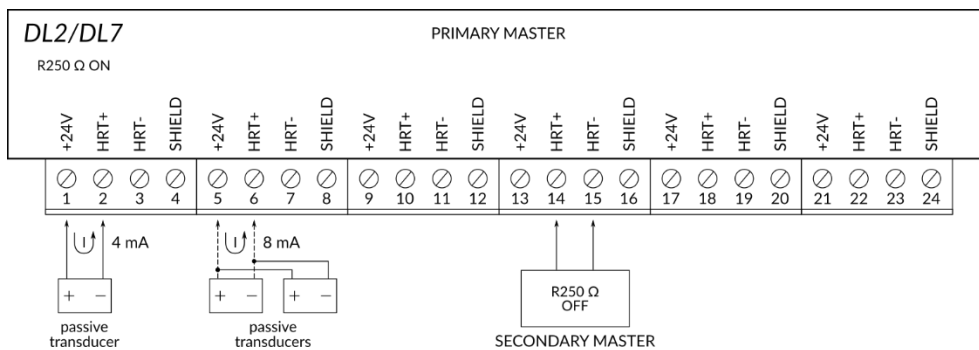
DL2/DL7

PRIMARY MASTER

R250 Ω ON

+24V HRT+ HRT- SHIELD +24V HRT+ HRT- SHIELD +24V HRT+ HRT- SHIELD +24V HRT+ HRT- SHIELD +24V HRT+ HRT- SHIELD +24V HRT+ HRT- SHIELD

1 2 3 4 5 6 7 8 9 10 11 12 13 14 15 16 17 18 19 20 21 22 23 24

I 4 mA

I 8 mA

+ −

+ − + −

passive transducer

passive transducers

R250 Ω OFF

SECONDARY MASTER